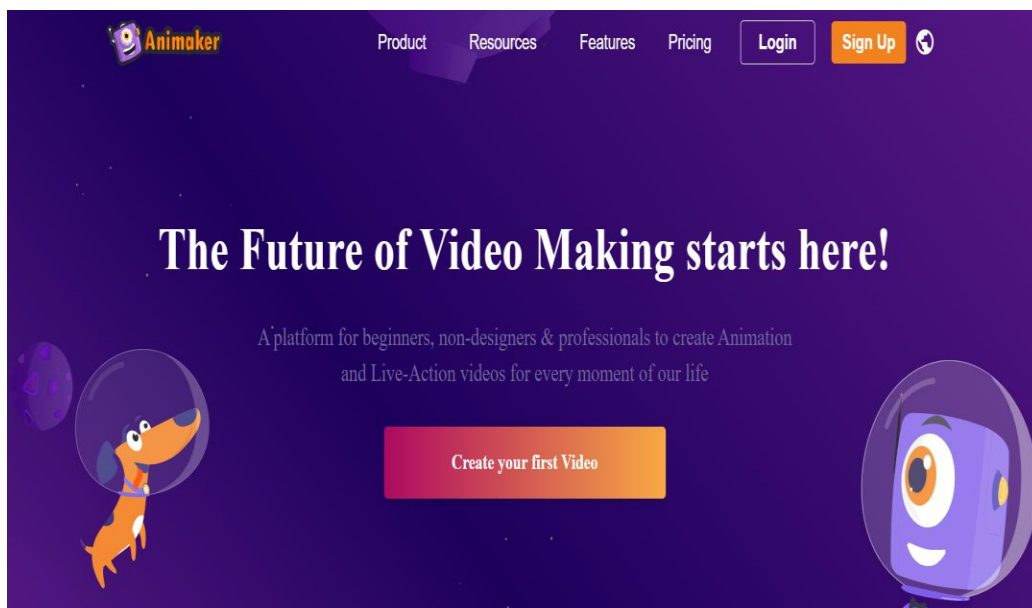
Animaker

Product Resources Features Pricing Login Sign Up

The Future of Video Making starts here!

A platform for beginners, non-designers & professionals to create Animation and Live-Action videos for every moment of our life

Create your first Video